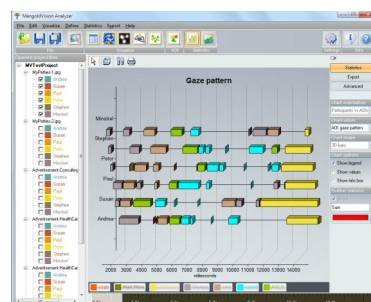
MangoldVision Analyzer

File Edit Visualize Define Statistics Export Help

Settings Help

MVTestProject

MyPetter-1.jpg
Andrea
Susan
Paul
Peter
Stephen
Mirostel

MyPetter-2.jpg
Andrea
Susan
Paul
Peter
Stephen
Mirostel

Advertisement Consulting
Andrea
Susan
Paul
Peter
Stephen
Mirostel

Advertisement HealthCar
Andrea
Susan
Paul
Peter
Stephen
Mirostel

Advertisement HealthCar
Andrea
Susan
Paul
Peter
Stephen
Mirostel

Gaze pattern

Mirostel
Stephen
Peter
Paul
Susan
Andrea

2000 3000 4000 5000 6000 7000 8000 9000 10000 11000 12000 13000 14000

milliseconds

Statistics
Export
Advanced

AOI gaze pattern

3D bars

Show legend
Show values
Show title box

True